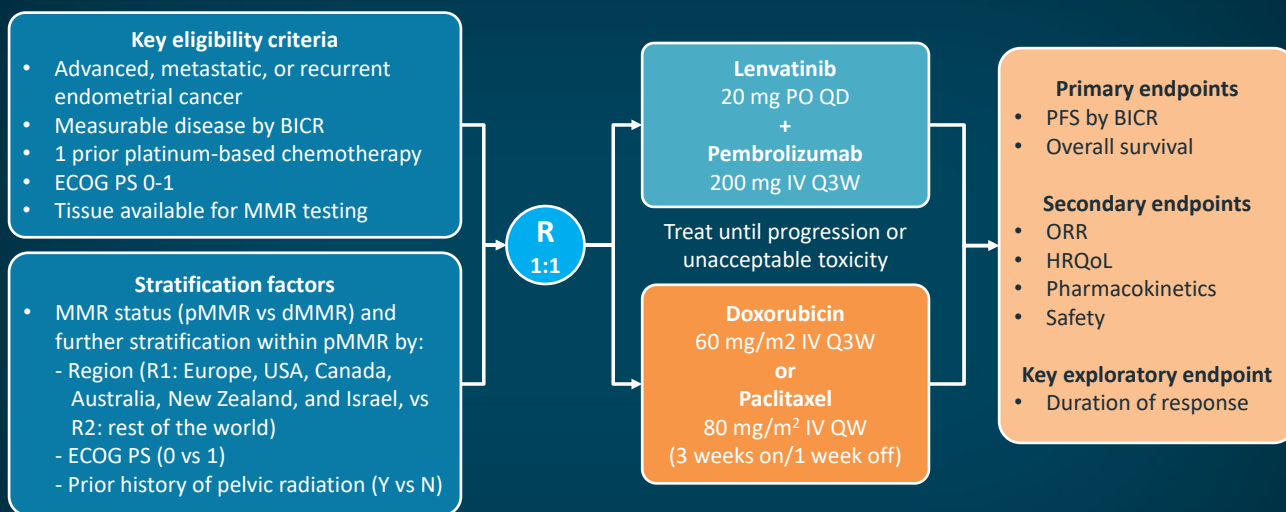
Key eligibility criteria
- Advanced, metastatic, or recurrent endometrial cancer
- Measurable disease by BICR
- 1 prior platinum-based chemotherapy
- ECOG PS 0-1
- Tissue available for MMR testing

Stratification factors
- MMR status (pMMR vs dMMR) and further stratification within pMMR by:
- Region (R1: Europe, USA, Canada, Australia, New Zealand, and Israel, vs R2: rest of the world)
- ECOG PS (0 vs 1)
- Prior history of pelvic radiation (Y vs N)

R
1:1

Lenvatinib
20 mg PO QD
+
Pembrolizumab
200 mg IV Q3W

Treat until progression or unacceptable toxicity

Doxorubicin
60 mg/m2 IV Q3W
or
Paclitaxel
80 mg/m$^2$ IV QW
(3 weeks on/1 week off)

Primary endpoints
- PFS by BICR
- Overall survival

Secondary endpoints
- ORR
- HRQoL
- Pharmacokinetics
- Safety

Key exploratory endpoint
- Duration of response